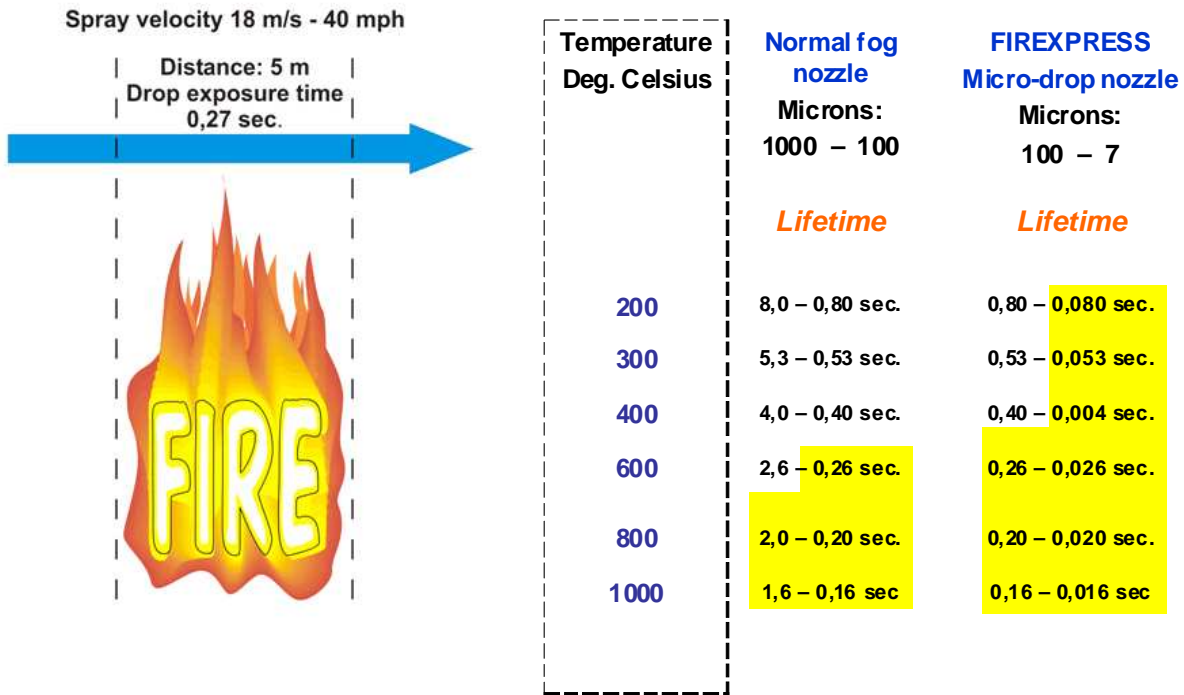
Spray velocity 18 m/s - 40 mph

Distance: 5 m
Drop exposure time
0,27 sec.

FIRE

| Temperature Deg. Celsius | Normal fog nozzle Microns: 1000 – 100 | FIREXPRESS Micro-drop nozzle Microns: 100 – 7 |
|---|---|---|
| | Lifetime | Lifetime |
| 200 | 8,0 – 0,80 sec. | 0,80 – 0,080 sec. |
| 300 | 5,3 – 0,53 sec. | 0,53 – 0,053 sec. |
| 400 | 4,0 – 0,40 sec. | 0,40 – 0,004 sec. |
| 600 | 2,6 – 0,26 sec. | 0,26 – 0,026 sec. |
| 800 | 2,0 – 0,20 sec. | 0,20 – 0,020 sec. |
| 1000 | 1,6 – 0,16 sec | 0,16 – 0,016 sec |